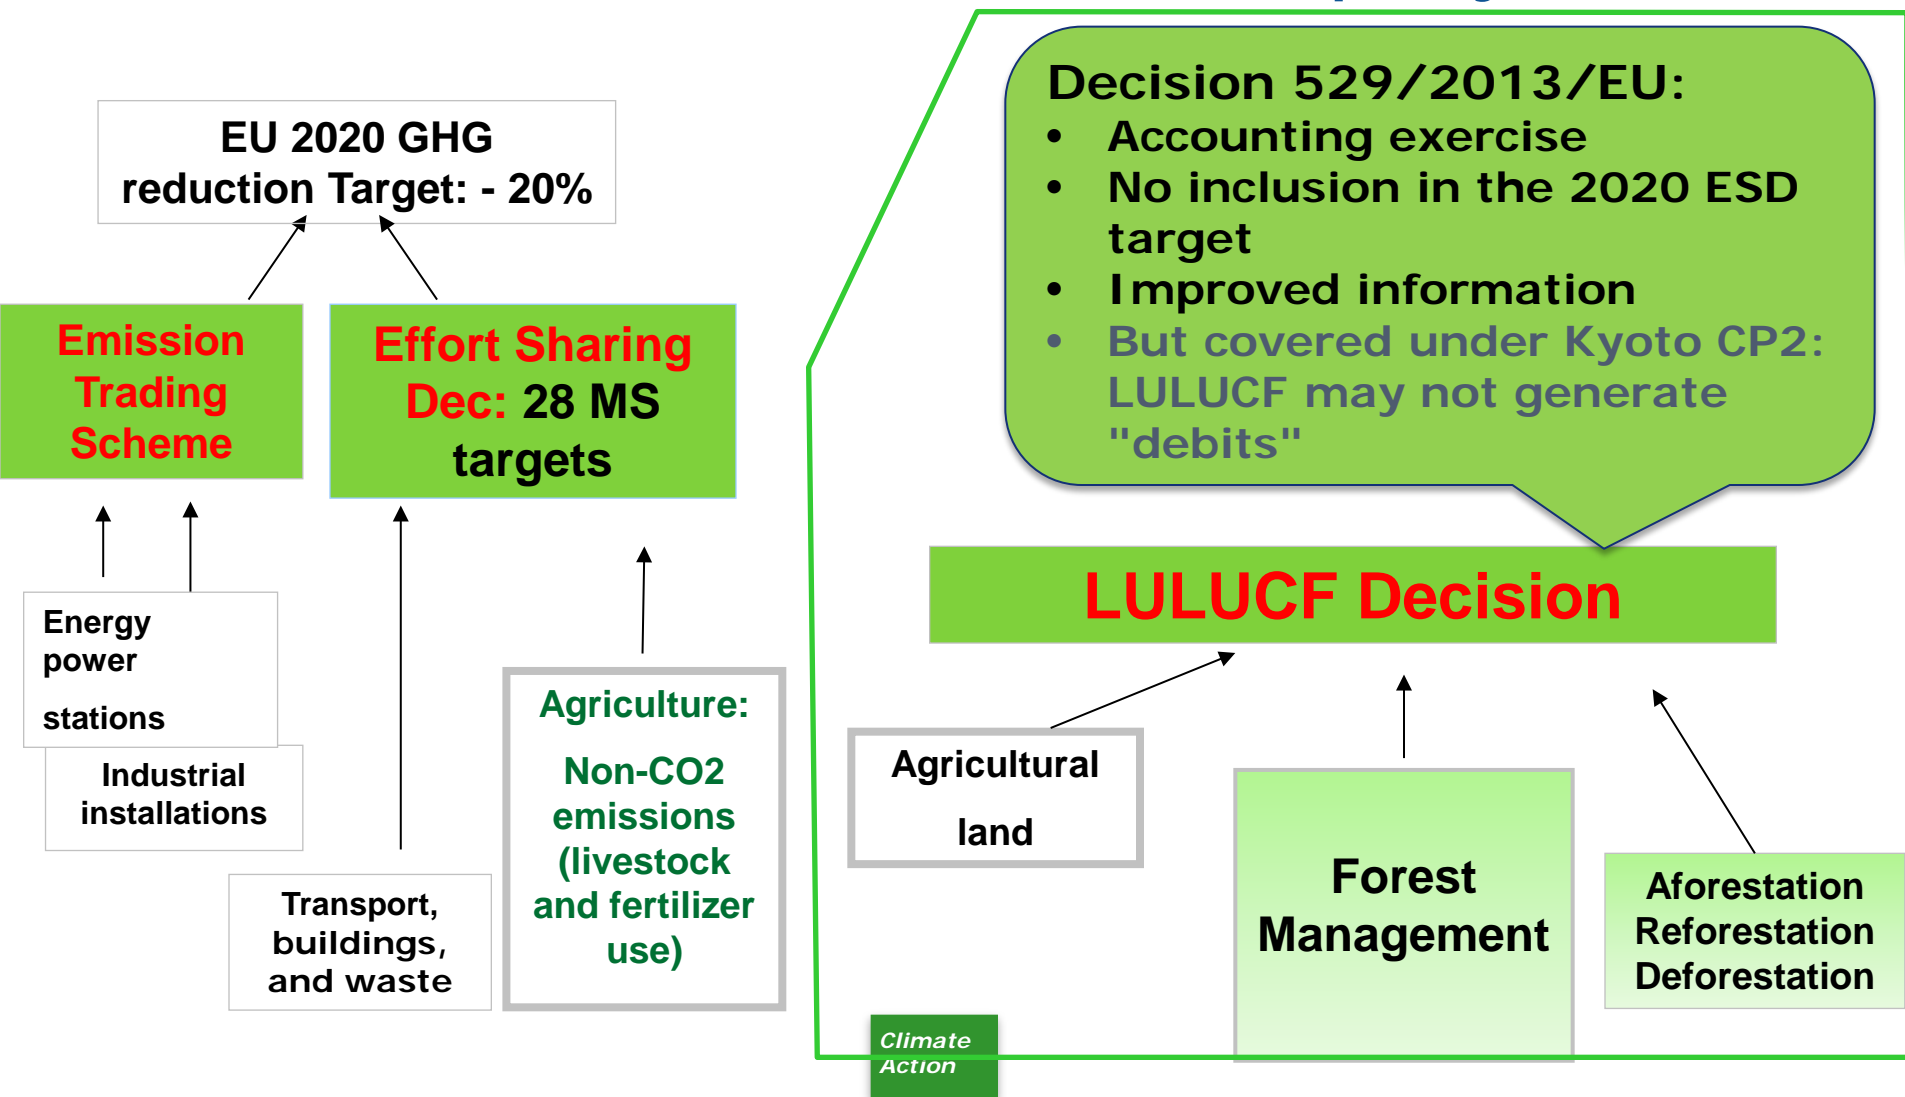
EU 2020 GHG reduction Target: - 20%

Emission Trading Scheme

Effort Sharing Dec: 28 MS targets

Energy power

stations

Industrial installations

Transport, buildings, and waste

Agriculture:

Non-CO2 emissions (livestock and fertilizer use)

Decision 529/2013/EU:
• Accounting exercise
• No inclusion in the 2020 ESD target
• Improved information
• But covered under Kyoto CP2: LULUCF may not generate "debits"

LULUCF Decision

Agricultural

land

Forest Management

Aforestation Reforestation Deforestation

Climate Action